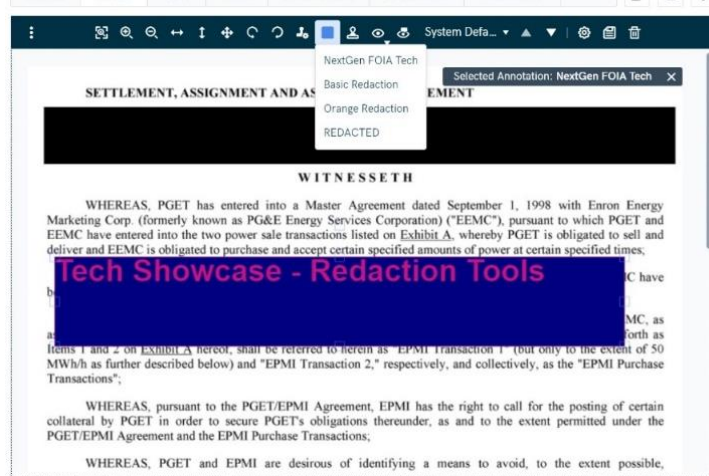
System Defa...

NextGen FOIA Tech
Basic Redaction
Orange Redaction
REDACTED

Selected Annotation: NextGen FOIA Tech

SETTLEMENT, ASSIGNMENT AND AS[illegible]EMENT

WITNESSETH

WHEREAS, PGET has entered into a Master Agreement dated September 1, 1998 with Enron Energy Marketing Corp. (formerly known as PG&E Energy Services Corporation) ("EEMC"), pursuant to which PGET and EEMC have entered into the two power sale transactions listed on Exhibit A, whereby PGET is obligated to sell and deliver and EEMC is obligated to purchase and accept certain specified amounts of power at certain specified times;

Tech Showcase - Redaction Tools

b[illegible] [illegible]C have

a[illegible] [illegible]MC, as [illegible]forth as Items 1 and 2 on Exhibit A hereof, shall be referred to herein as "EPMI Transaction 1" (but only to the extent of 50 MWh/h as further described below) and "EPMI Transaction 2," respectively, and collectively, as the "EPMI Purchase Transactions";

WHEREAS, pursuant to the PGET/EPMI Agreement, EPMI has the right to call for the posting of certain collateral by PGET in order to secure PGET's obligations thereunder, as and to the extent permitted under the PGET/EPMI Agreement and the EPMI Purchase Transactions;

WHEREAS, PGET and EPMI are desirous of identifying a means to avoid, to the extent possible,